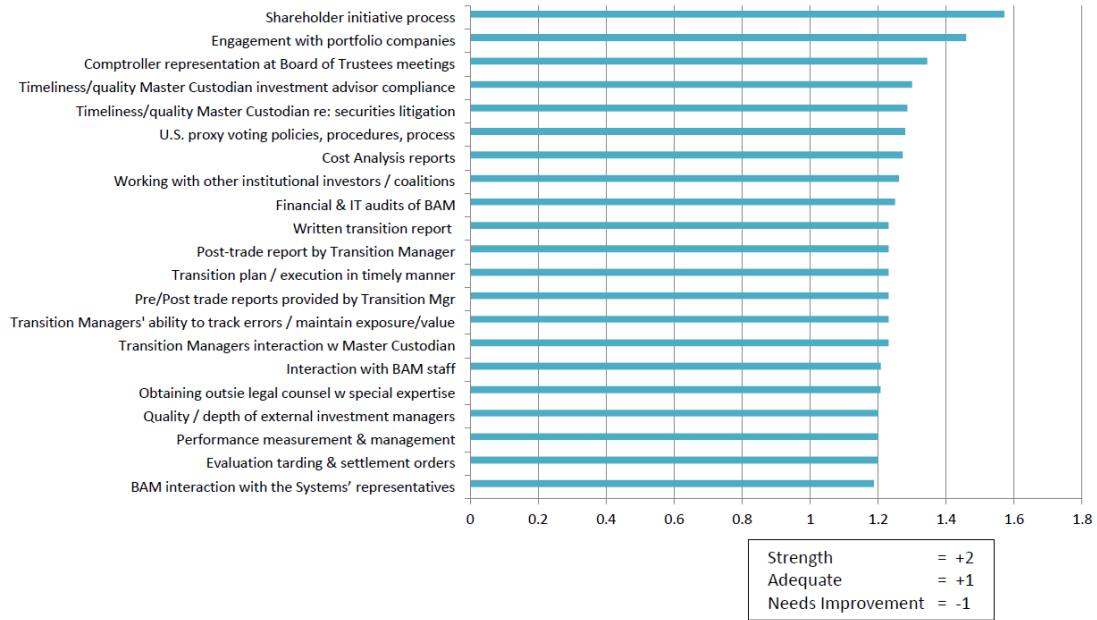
Shareholder initiative process
Engagement with portfolio companies
Comptroller representation at Board of Trustees meetings
Timeliness/quality Master Custodian investment advisor compliance
Timeliness/quality Master Custodian re: securities litigation
U.S. proxy voting policies, procedures, process
Cost Analysis reports
Working with other institutional investors / coalitions
Financial & IT audits of BAM
Written transition report
Post-trade report by Transition Manager
Transition plan / execution in timely manner
Pre/Post trade reports provided by Transition Mgr
Transition Managers' ability to track errors / maintain exposure/value
Transition Managers interaction w Master Custodian
Interaction with BAM staff
Obtaining outsie legal counsel w special expertise
Quality / depth of external investment managers
Performance measurement & management
Evaluation tarding & settlement orders
BAM interaction with the Systems' representatives

0 0.2 0.4 0.6 0.8 1 1.2 1.4 1.6 1.8

Strength = +2
Adequate = +1
Needs Improvement = -1